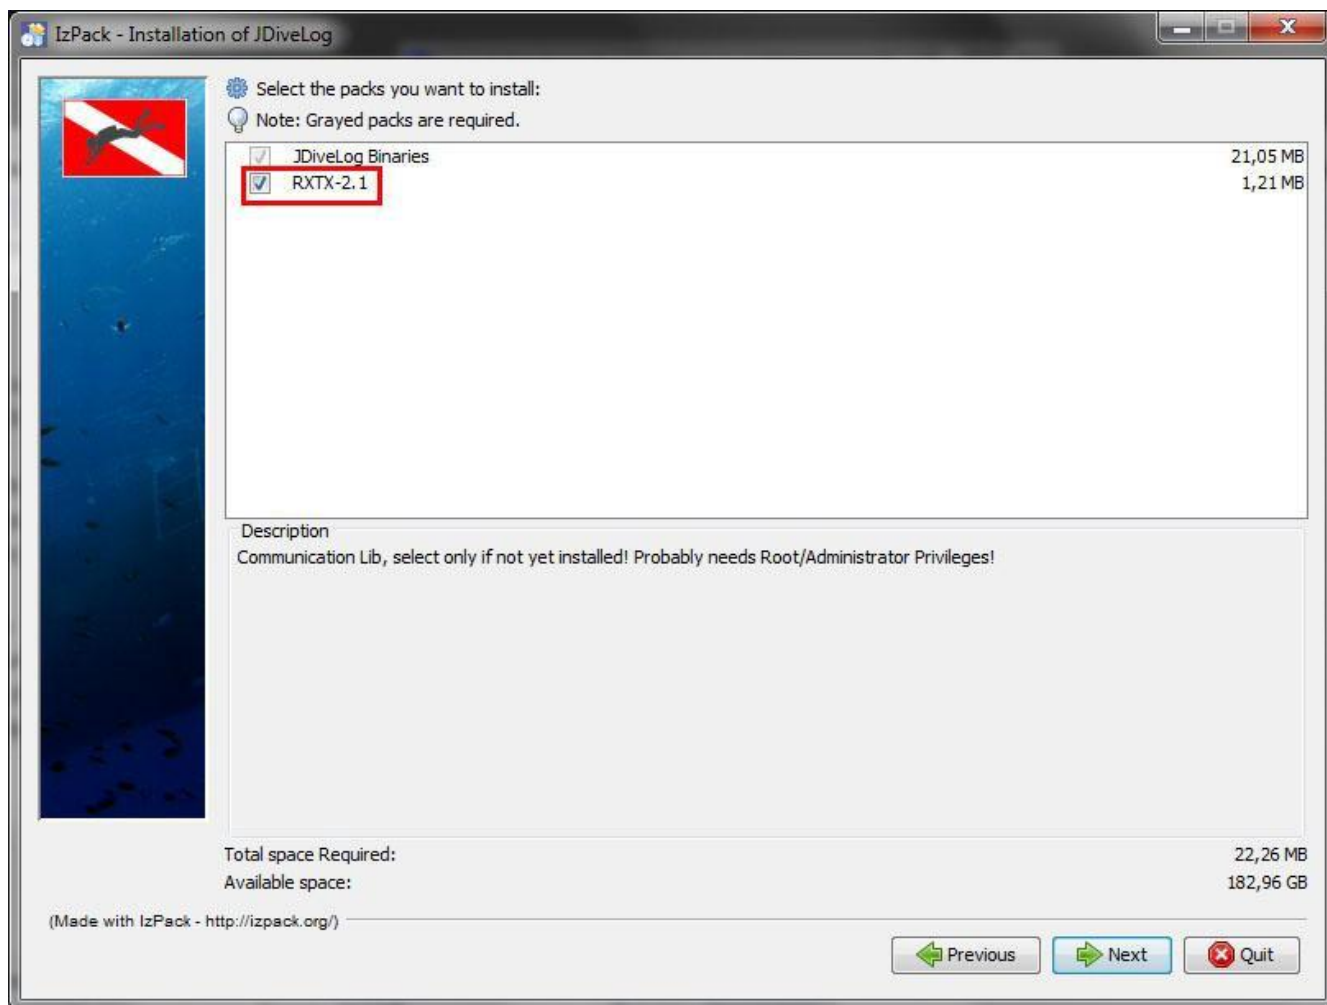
IzPack - Installation of JDiveLog

Select the packs you want to install:
Note: Grayed packs are required.

| | | |
|---|---|---|
| ☑ | JDiveLog Binaries | 21,05 MB |
| ☑ | RXTX-2.1 | 1,21 MB |

Description
Communication Lib, select only if not yet installed! Probably needs Root/Administrator Privileges!

Total space Required: 22,26 MB
Available space: 182,96 GB

(Made with IzPack - http://izpack.org/)

Previous Next Quit